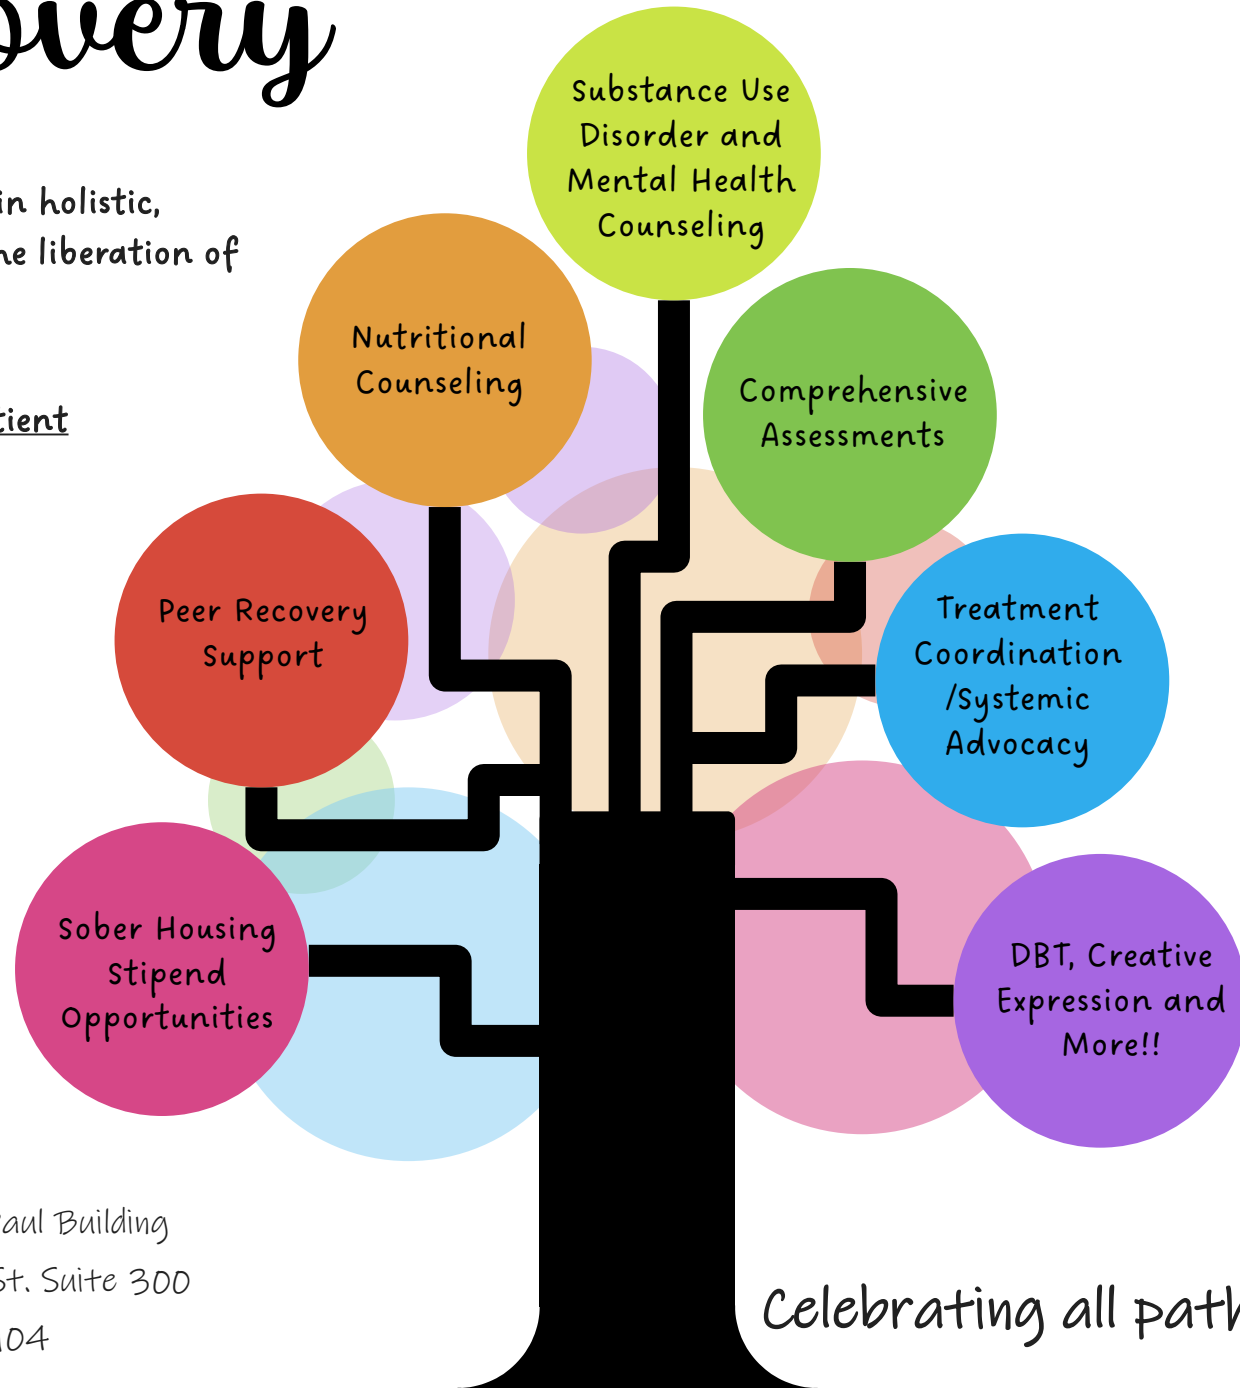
overy

in holistic, he liberation of

tient

Substance Use Disorder and Mental Health Counseling

Nutritional Counseling

Comprehensive Assessments

Peer Recovery Support

Treatment Coordination /Systemic Advocacy

Sober Housing Stipend Opportunities

DBT, Creative Expression and More!!

aul Building
St. Suite 300
04

Celebrating all path